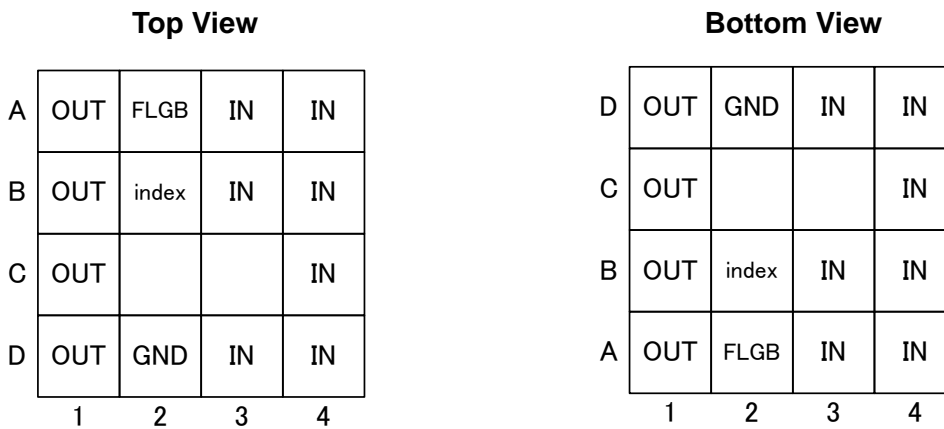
**Top View**

| | | | | |
|---|---|---|---|---|
| A | OUT | FLGB | IN | IN |
| B | OUT | index | IN | IN |
| C | OUT | | | IN |
| D | OUT | GND | IN | IN |
| | 1 | 2 | 3 | 4 |

**Bottom View**

| | | | | |
|---|---|---|---|---|
| D | OUT | GND | IN | IN |
| C | OUT | | | IN |
| B | OUT | index | IN | IN |
| A | OUT | FLGB | IN | IN |
| | 1 | 2 | 3 | 4 |